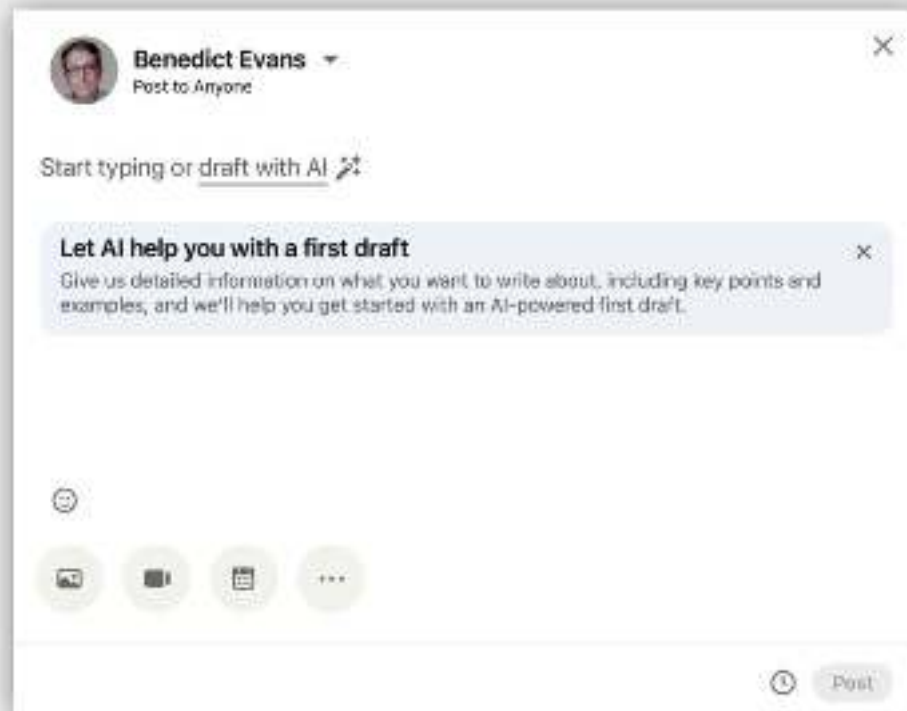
Benedict Evans
Post to Anyone

Start typing or draft with AI

Let AI help you with a first draft
Give us detailed information on what you want to write about, including key points and examples, and we'll help you get started with an AI-powered first draft.

Post